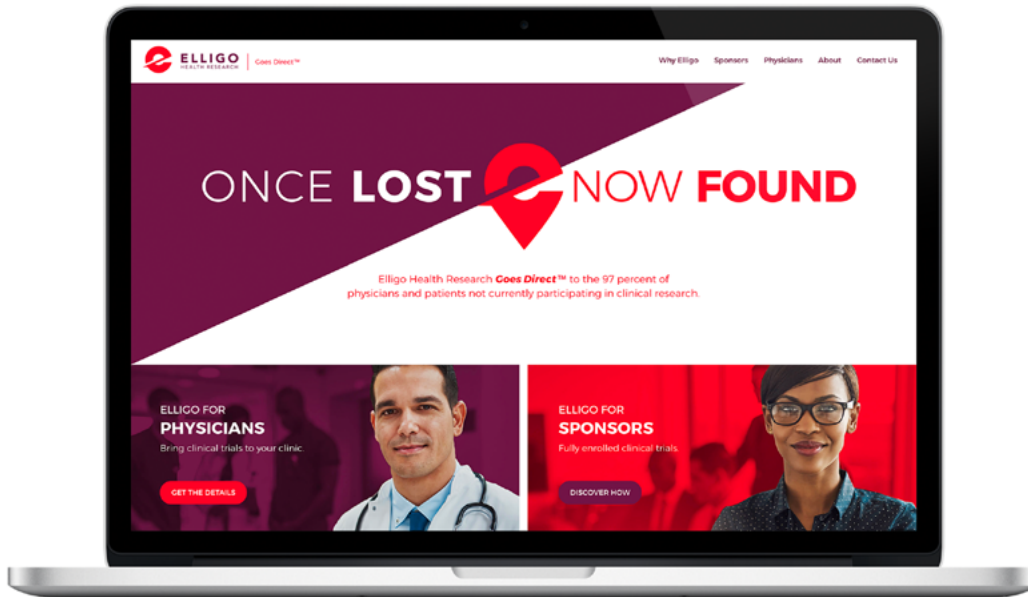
ELLIGO HEALTH RESEARCH | Goes Direct™

Why Elligo Sponsors Physicians About Contact Us

ONCE LOST NOW FOUND

Elligo Health Research Goes Direct™ to the 97 percent of physicians and patients not currently participating in clinical research.

ELLIGO FOR
PHYSICIANS
Bring clinical trials to your clinic.
GET THE DETAILS

ELLIGO FOR
SPONSORS
Fully enrolled clinical trials.
DISCOVER HOW